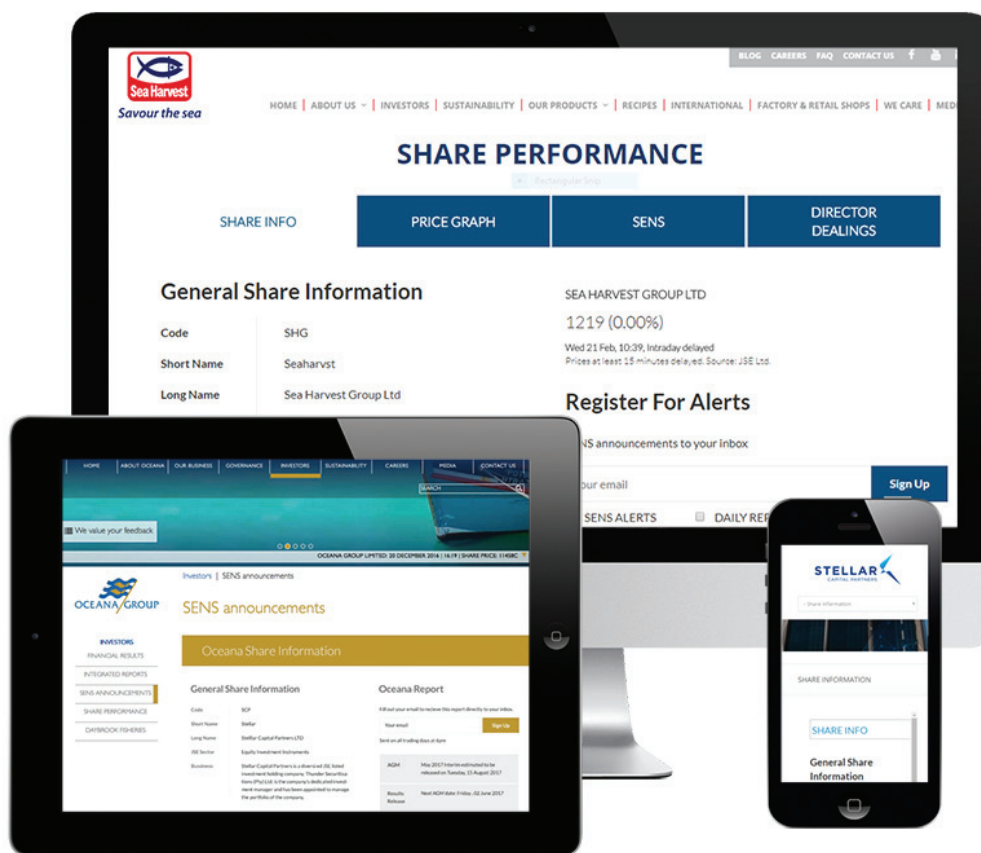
BLOG CAREERS FAQ CONTACT US

Sea Harvest
Savour the sea

HOME | ABOUT US | INVESTORS | SUSTAINABILITY | OUR PRODUCTS | RECIPES | INTERNATIONAL | FACTORY & RETAIL SHOPS | WE CARE | MED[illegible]

SHARE PERFORMANCE

SHARE INFO
PRICE GRAPH
SENS
DIRECTOR DEALINGS

General Share Information

| Code | SHG |
|---|---|
| Short Name | Seaharvst |
| Long Name | Sea Harvest Group Ltd |

SEA HARVEST GROUP LTD
1219 (0.00%)
Wed 21 Feb, 10:39, Intraday delayed
Prices at least 15 minutes delayed. Source: JSE Ltd.

Register For Alerts
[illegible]NS announcements to your inbox
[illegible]our email
Sign Up
SENS ALERTS
DAILY RE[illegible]

HOME ABOUT OCEANA OUR BUSINESS GOVERNANCE INVESTORS SUSTAINABILITY CAREERS MEDIA CONTACT US
SEARCH
We value your feedback
OCEANA GROUP LIMITED: 20 DECEMBER 2016 | 16:19 | SHARE PRICE: 11458C

OCEANA GROUP
Investors | SENS announcements
SENS announcements
Oceana Share Information

INVESTORS
FINANCIAL RESULTS
INTEGRATED REPORTS
SENS ANNOUNCEMENTS
SHARE PERFORMANCE
DAYBROOK FISHERIES

General Share Information

| Code | SCP |
|---|---|
| Short Name | Stellar |
| Long Name | Stellar Capital Partners LTD |
| JSE Sector | Equity Investment Instruments |
| Business | Stellar Capital Partners is a diversified JSE listed investment holding company. Thunder Securitisations (Pty) Ltd. is the company's dedicated investment manager and has been appointed to manage the portfolio of the company. |

Oceana Report
Fill out your email to recieve this report directly to your inbox.
Your email
Sign Up
Sent on all trading days at 6pm

| AGM | May 2017 Interim estimated to be released on Tuesday, 15 August 2017 |
|---|---|
| Results Release | Next AGM date: Friday, 02 June 2017 |

STELLAR CAPITAL PARTNERS
Share Information
SHARE INFORMATION
SHARE INFO
General Share Information